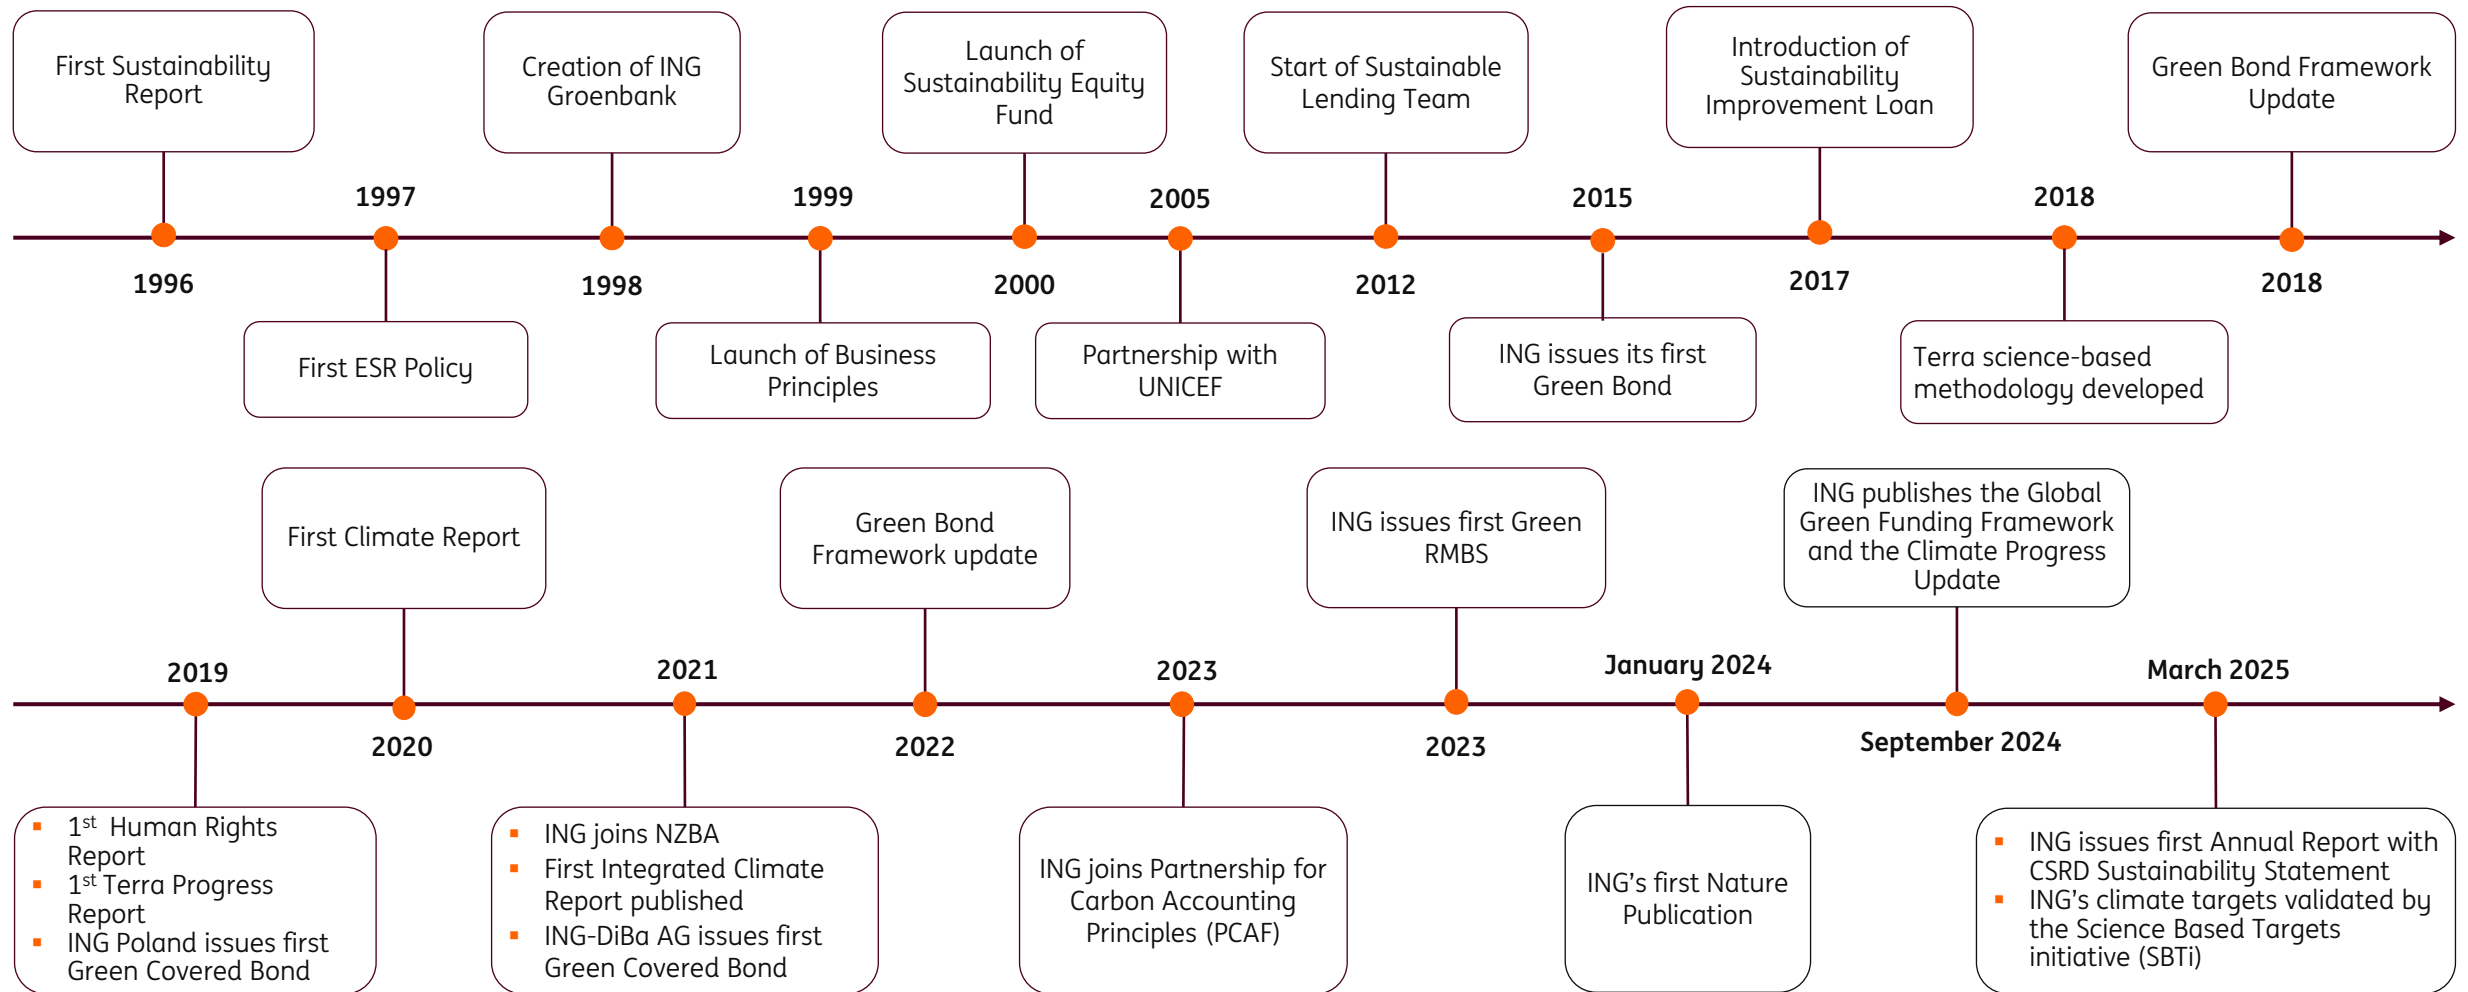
First Sustainability Report

Creation of ING Groenbank

Launch of Sustainability Equity Fund

Start of Sustainable Lending Team

Introduction of Sustainability Improvement Loan

Green Bond Framework Update

1997

1999

2005

2015

2018

1996

1998

2000

2012

2017

2018

First ESR Policy

Launch of Business Principles

Partnership with UNICEF

ING issues its first Green Bond

Terra science-based methodology developed

First Climate Report

Green Bond Framework update

ING issues first Green RMBS

ING publishes the Global Green Funding Framework and the Climate Progress Update

2019

2021

2023

January 2024

March 2025

2020

2022

2023

September 2024

- $1^{st}$ Human Rights Report
- $1^{st}$ Terra Progress Report
- ING Poland issues first Green Covered Bond

- ING joins NZBA
- First Integrated Climate Report published
- ING-DiBa AG issues first Green Covered Bond

ING joins Partnership for Carbon Accounting Principles (PCAF)

ING's first Nature Publication

- ING issues first Annual Report with CSRD Sustainability Statement
- ING's climate targets validated by the Science Based Targets initiative (SBTi)